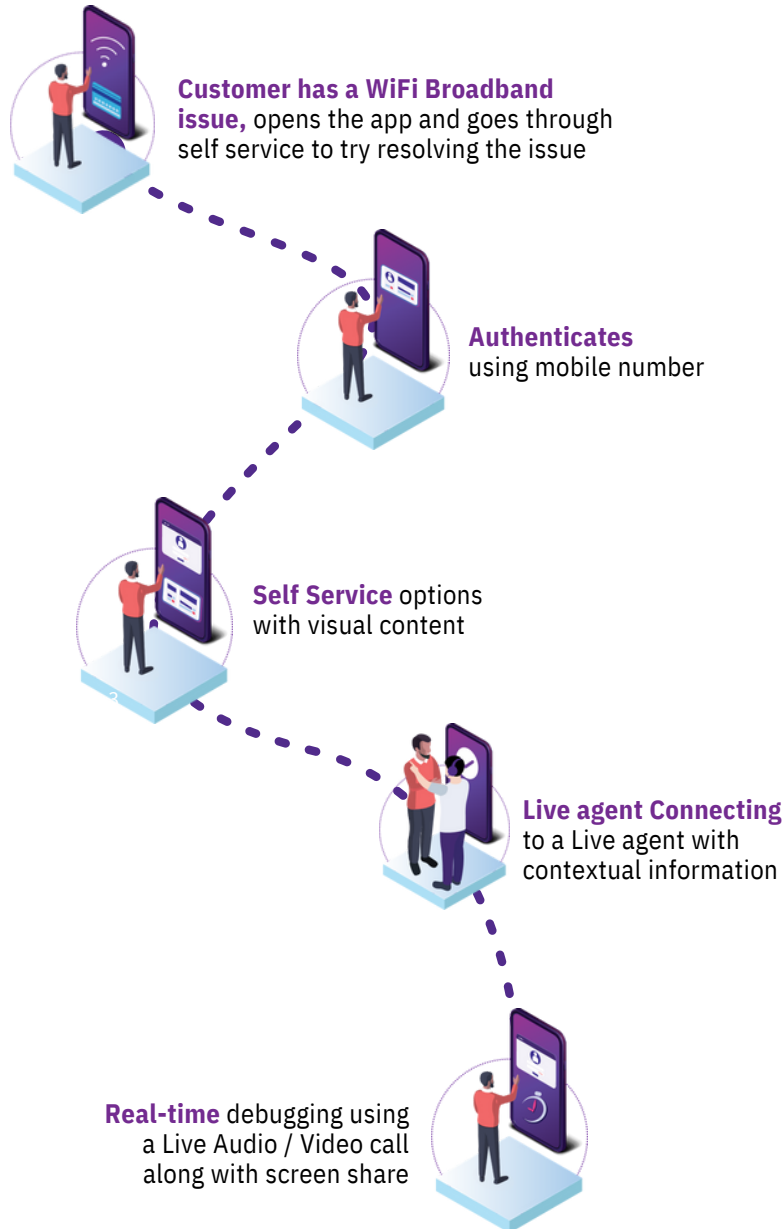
Customer has a WiFi Broadband issue, opens the app and goes through self service to try resolving the issue

Authenticates using mobile number

Self Service options with visual content

Live agent Connecting to a Live agent with contextual information

Real-time debugging using a Live Audio / Video call along with screen share